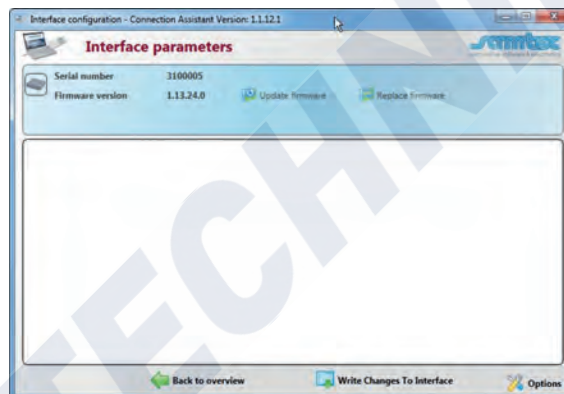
Interface configuration - Connection Assistant Version: 1.1.12.1

Interface parameters

semitec

Serial number 3100005

Firmware version 1.13.24.0

Update firmware

Replace firmware

Back to overview

Write Changes To Interface

Options